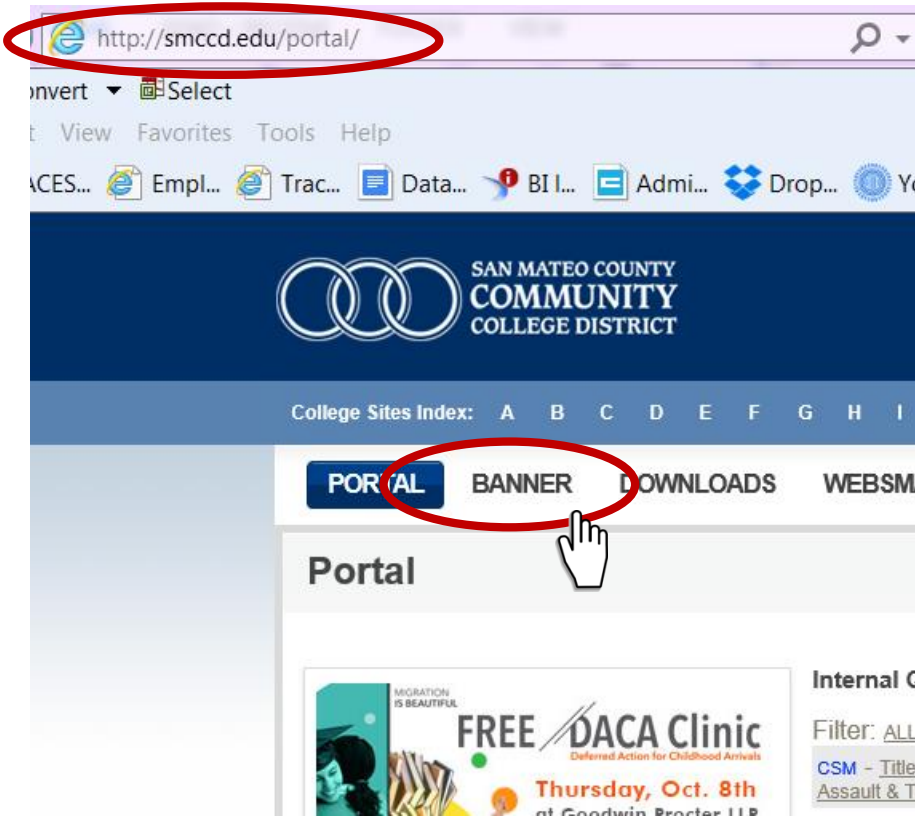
http://smccd.edu/portal/

onvert Select

t View Favorites Tools Help

ACES... Empl... Trac... Data... BI I... Admi... Drop... Yo

SAN MATEO COUNTY COMMUNITY COLLEGE DISTRICT

College Sites Index: A B C D E F G H I

PORTAL BANNER DOWNLOADS WEBSM

Portal

MIGRATION IS BEAUTIFUL

FREE DACA Clinic

Deferred Action for Childhood Arrivals

Thursday, Oct. 8th

at Goodwin Procter LLP

Internal C

Filter: ALL

CSM - Title

Assault & T